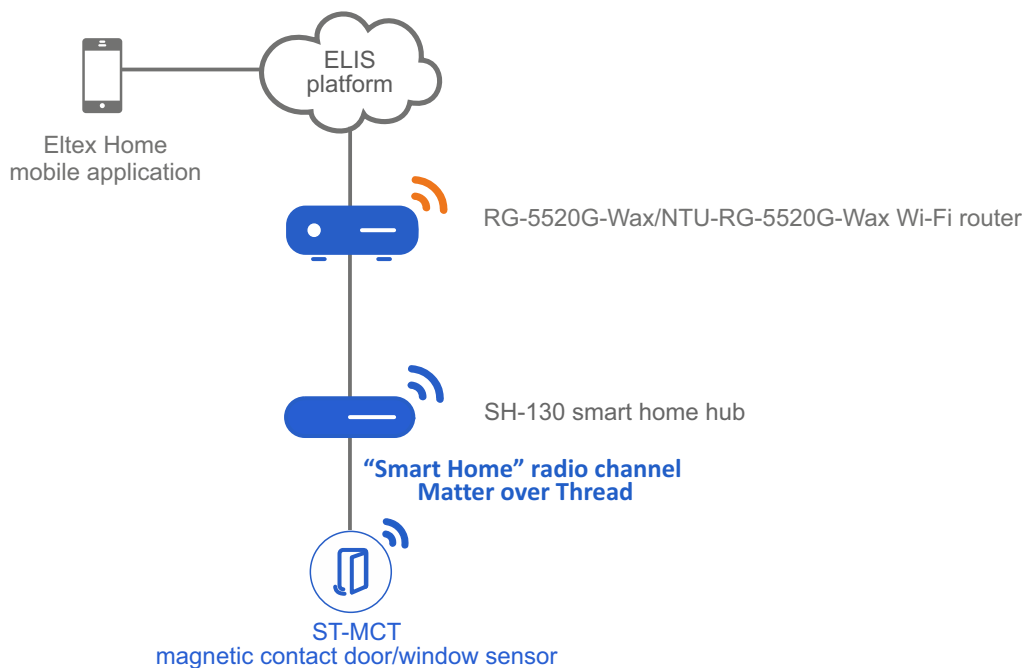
ELIS
platform

Eltex Home
mobile application

RG-5520G-Wax/NTU-RG-5520G-Wax Wi-Fi router

SH-130 smart home hub

“Smart Home” radio channel
Matter over Thread

ST-MCT
magnetic contact door/window sensor